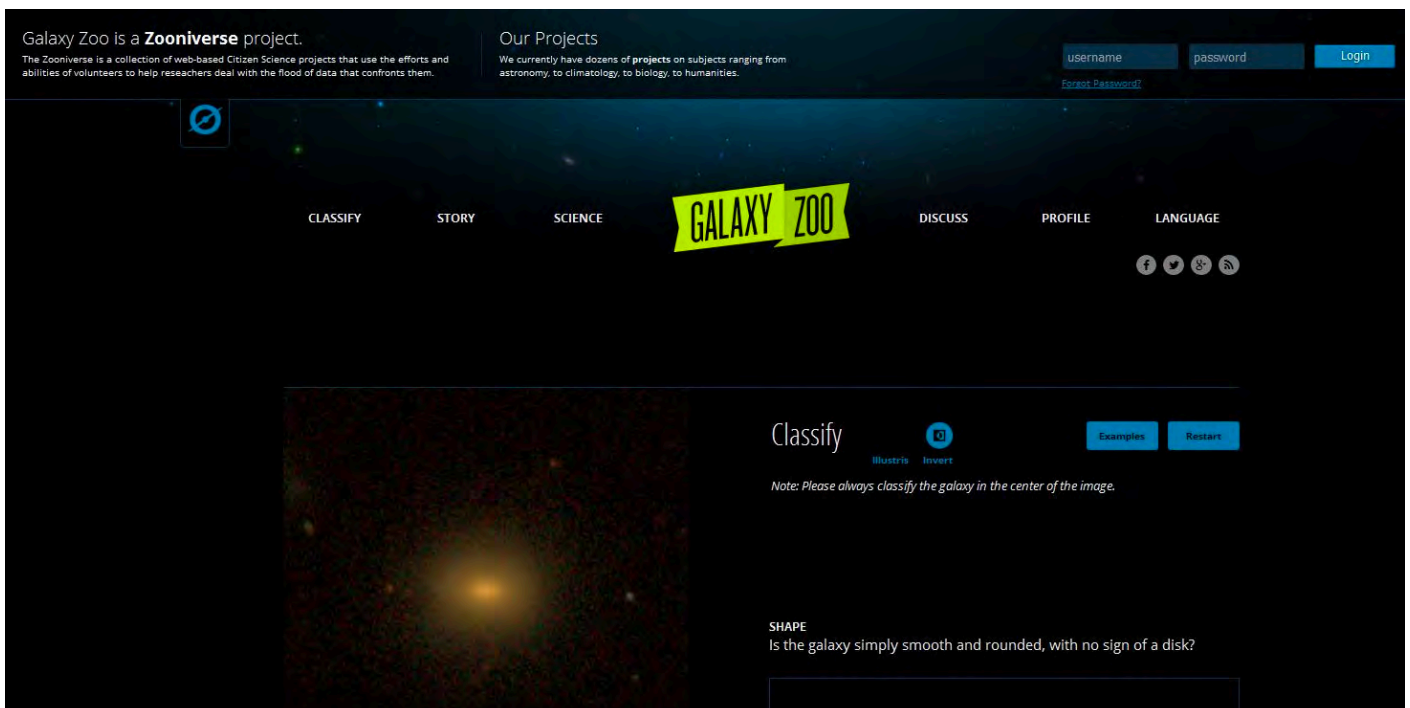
Galaxy Zoo is a **Zooniverse** project.
The Zooniverse is a collection of web-based Citizen Science projects that use the efforts and abilities of volunteers to help reseachers deal with the flood of data that confronts them.

Our Projects
We currently have dozens of **projects** on subjects ranging from astronomy, to climatology, to biology, to humanities.

username
password
Login
Forgot Password?

CLASSIFY STORY SCIENCE GALAXY ZOO DISCUSS PROFILE LANGUAGE

Classify
Illustris Invert
Examples Restart

Note: Please always classify the galaxy in the center of the image.

SHAPE
Is the galaxy simply smooth and rounded, with no sign of a disk?